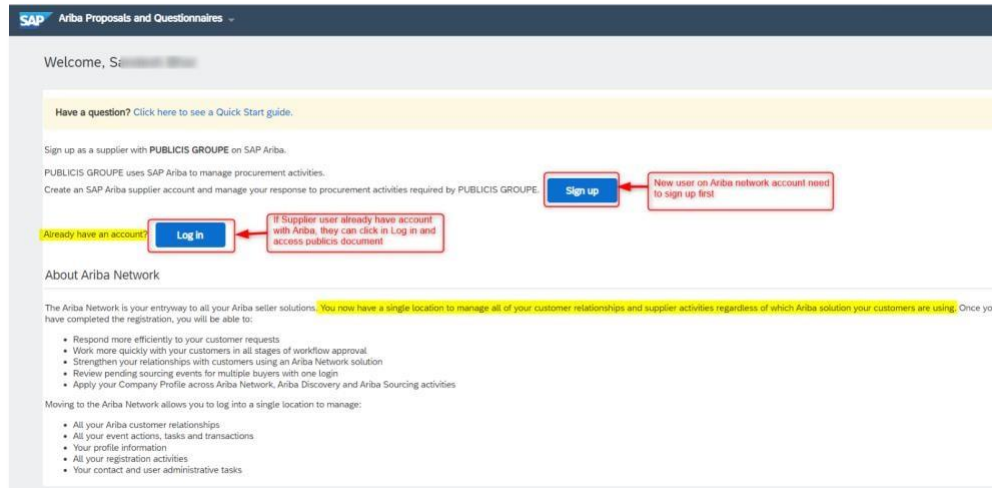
SAP Ariba Proposals and Questionnaires

Welcome, Sa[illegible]

Have a question? Click here to see a Quick Start guide.

Sign up as a supplier with PUBLICIS GROUPE on SAP Ariba.

PUBLICIS GROUPE uses SAP Ariba to manage procurement activities.

Create an SAP Ariba supplier account and manage your response to procurement activities required by PUBLICIS GROUPE.

Sign up

New user on Ariba network account need to sign up first

Already have an account?

Log in

If Supplier user already have account with Ariba, they can click in Log in and access publicis document

About Ariba Network

The Ariba Network is your entryway to all your Ariba seller solutions. You now have a single location to manage all of your customer relationships and supplier activities regardless of which Ariba solution your customers are using. Once yo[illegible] have completed the registration, you will be able to:

- Respond more efficiently to your customer requests
- Work more quickly with your customers in all stages of workflow approval
- Strengthen your relationships with customers using an Ariba Network solution
- Review pending sourcing events for multiple buyers with one login
- Apply your Company Profile across Ariba Network, Ariba Discovery and Ariba Sourcing activities

Moving to the Ariba Network allows you to log into a single location to manage:

- All your Ariba customer relationships
- All your event actions, tasks and transactions
- Your profile information
- All your registration activities
- Your contact and user administrative tasks